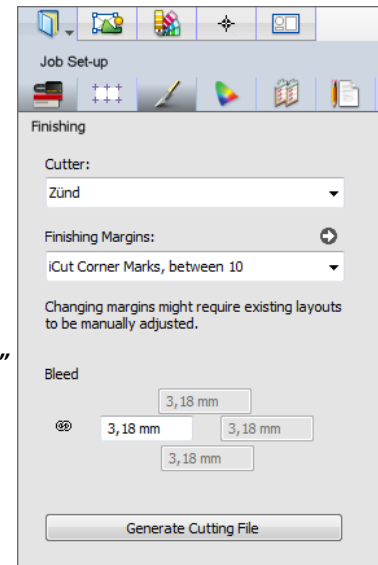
Job Set-up

Finishing

Cutter:

Zünd

Finishing Margins:

iCut Corner Marks, between 10

Changing margins might require existing layouts to be manually adjusted.

"

Bleed

3,18 mm

3,18 mm

3,18 mm

3,18 mm

Generate Cutting File